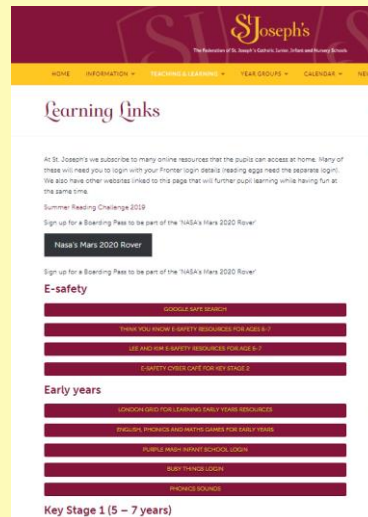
St Joseph's
The Federation of St. Joseph's Catholic Junior, Infant and Nursery Schools

HOME INFORMATION ▾ TEACHING & LEARNING ▾ YEAR GROUPS ▾ CALENDAR ▾ NE

Learning Links

At St. Joseph's we subscribe to many online resources that the pupils can access at home. Many of these will need you to login with your Fronter login details (reading eggs need the separate login). We also have other websites linked to this page that will further pupil learning while having fun at the same time.

Summer Reading Challenge 2019

Sign up for a Boarding Pass to be part of the 'NASA's Mars 2020 Rover'

Nasa's Mars 2020 Rover

Sign up for a Boarding Pass to be part of the 'NASA's Mars 2020 Rover'

E-safety

GOOGLE SAFE SEARCH

THINK YOU KNOW E-SAFETY RESOURCES FOR AGES 6-7

LEE AND KIM E-SAFETY RESOURCES FOR AGE 6-7

E-SAFETY CYBER CAFÉ FOR KEY STAGE 2

Early years

LONDON GRID FOR LEARNING EARLY YEARS RESOURCES

ENGLISH, PHONICS AND MATHS GAMES FOR EARLY YEARS

PURPLE MASH INFANT SCHOOL LOGIN

BUSY THINGS LOGIN

PHONICS SOUNDS

Key Stage 1 (5 – 7 years)